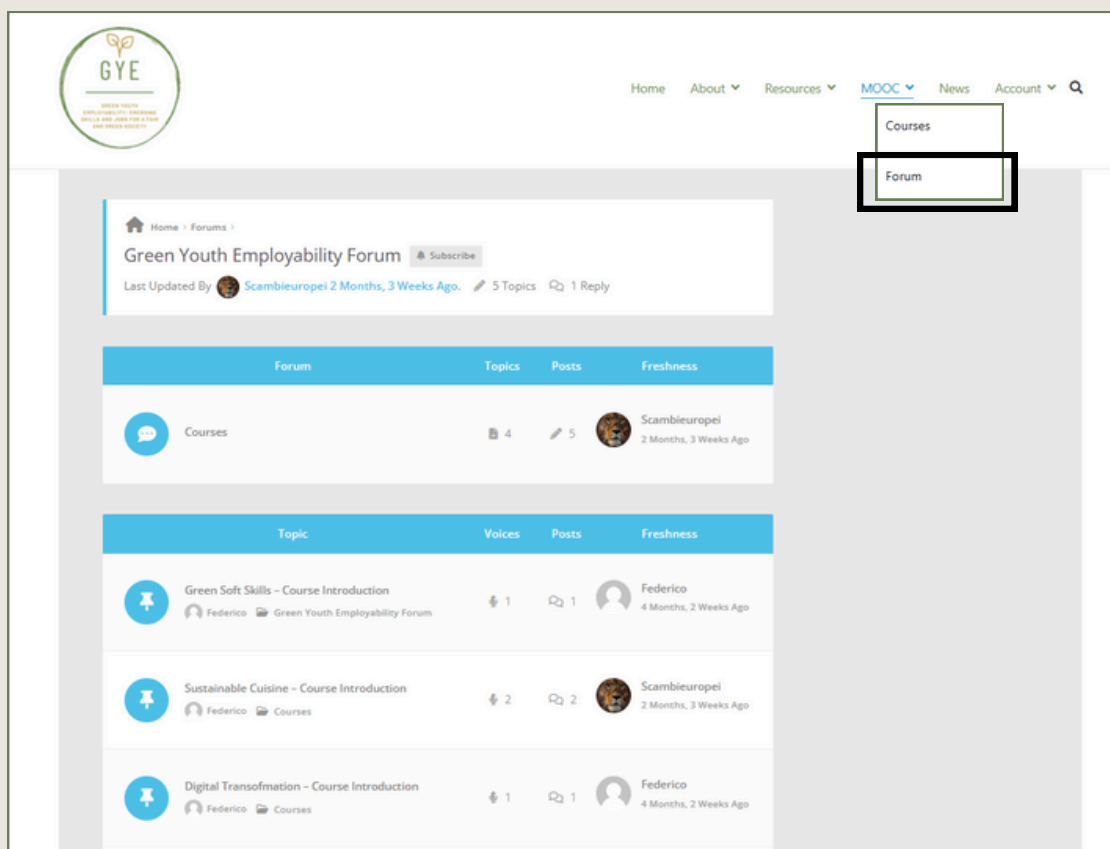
GYE

GREEN YOUTH EMPLOYABILITY: EMERGING SKILLS AND JOBS FOR A FAIR AND GREEN SOCIETY

Home About Resources MOOC News Account

Courses

Forum

Home › Forums ›

Green Youth Employability Forum Subscribe

Last Updated By Scambieuropei 2 Months, 3 Weeks Ago. 5 Topics 1 Reply

| Forum | Topics | Posts | Freshness |
|---|---|---|---|
| Courses | 4 | 5 | Scambieuropei 2 Months, 3 Weeks Ago |

| Topic | Voices | Posts | Freshness |
|---|---|---|---|
| Green Soft Skills – Course Introduction Federico Green Youth Employability Forum | 1 | 1 | Federico 4 Months, 2 Weeks Ago |
| Sustainable Cuisine – Course Introduction Federico Courses | 2 | 2 | Scambieuropei 2 Months, 3 Weeks Ago |
| Digital Transofmation – Course Introduction Federico Courses | 1 | 1 | Federico 4 Months, 2 Weeks Ago |